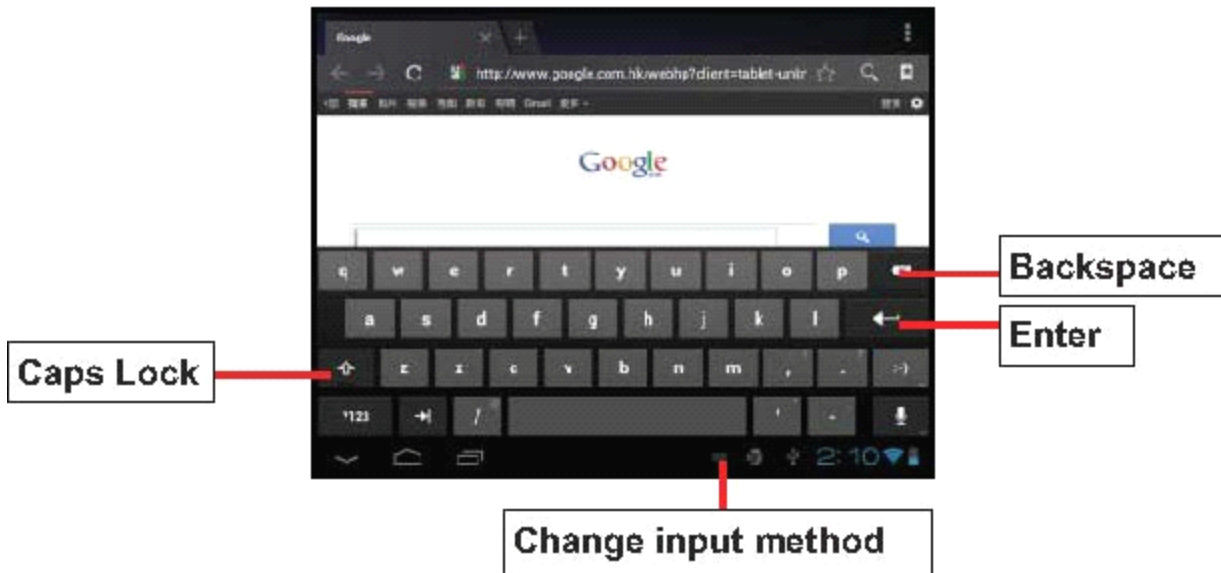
Google

http://www.google.com.hk/webhp?client=tablet-unlr

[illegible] Gmail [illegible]

Google

q w e r t y u i o p
a s d f g h j k l
z x c v b n m , . :-)
?123 / ' -

2:10

Backspace

Enter

Caps Lock

Change input method